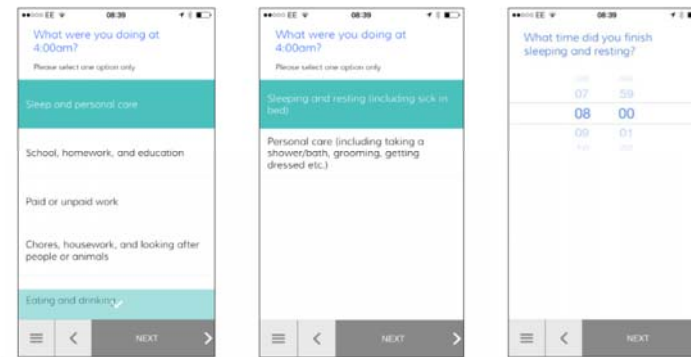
•••○○ EE 08:39

What were you doing at 4:00am?

Please select one option only

Sleep and personal care

School, homework, and education

Paid or unpaid work

Chores, housework, and looking after people or animals

Eating and drinking

NEXT

•••○○ EE 08:39

What were you doing at 4:00am?

Please select one option only

Sleeping and resting (including sick in bed)

Personal care (including taking a shower/bath, grooming, getting dressed etc.)

NEXT

•••○○ EE 08:39

What time did you finish sleeping and resting?

07 59

08 00

09 01

NEXT